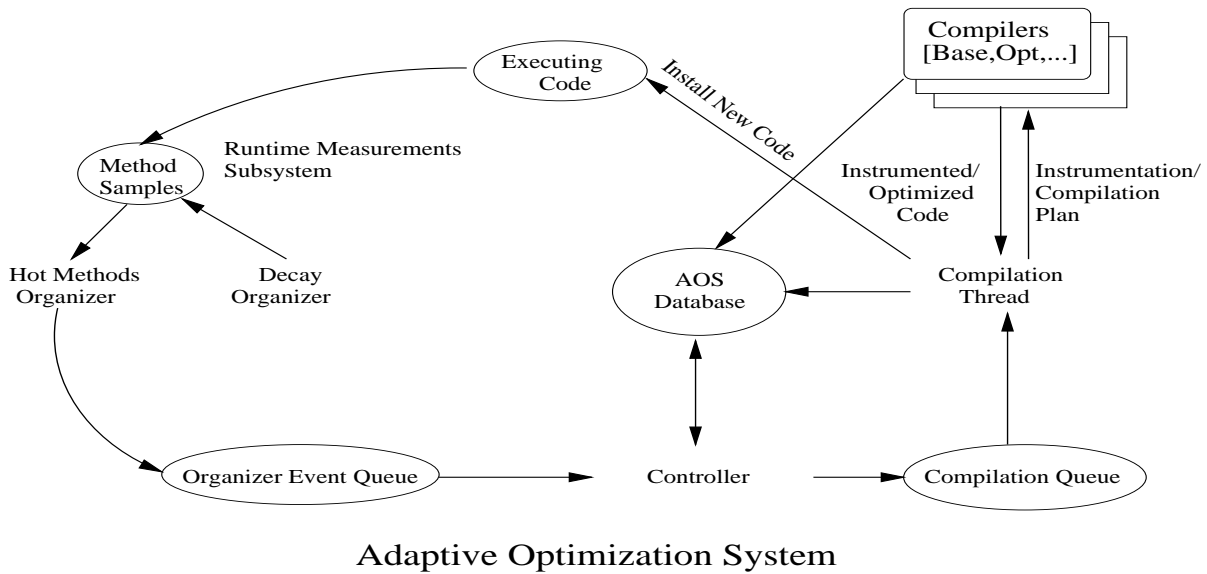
Compilers [Base,Opt,...]

Executing Code

Install New Code

Method Samples

Runtime Measurements Subsystem

Instrumented/ Optimized Code

Instrumentation/ Compilation Plan

Hot Methods Organizer

Decay Organizer

AOS Database

Compilation Thread

Organizer Event Queue

Controller

Compilation Queue

Adaptive Optimization System